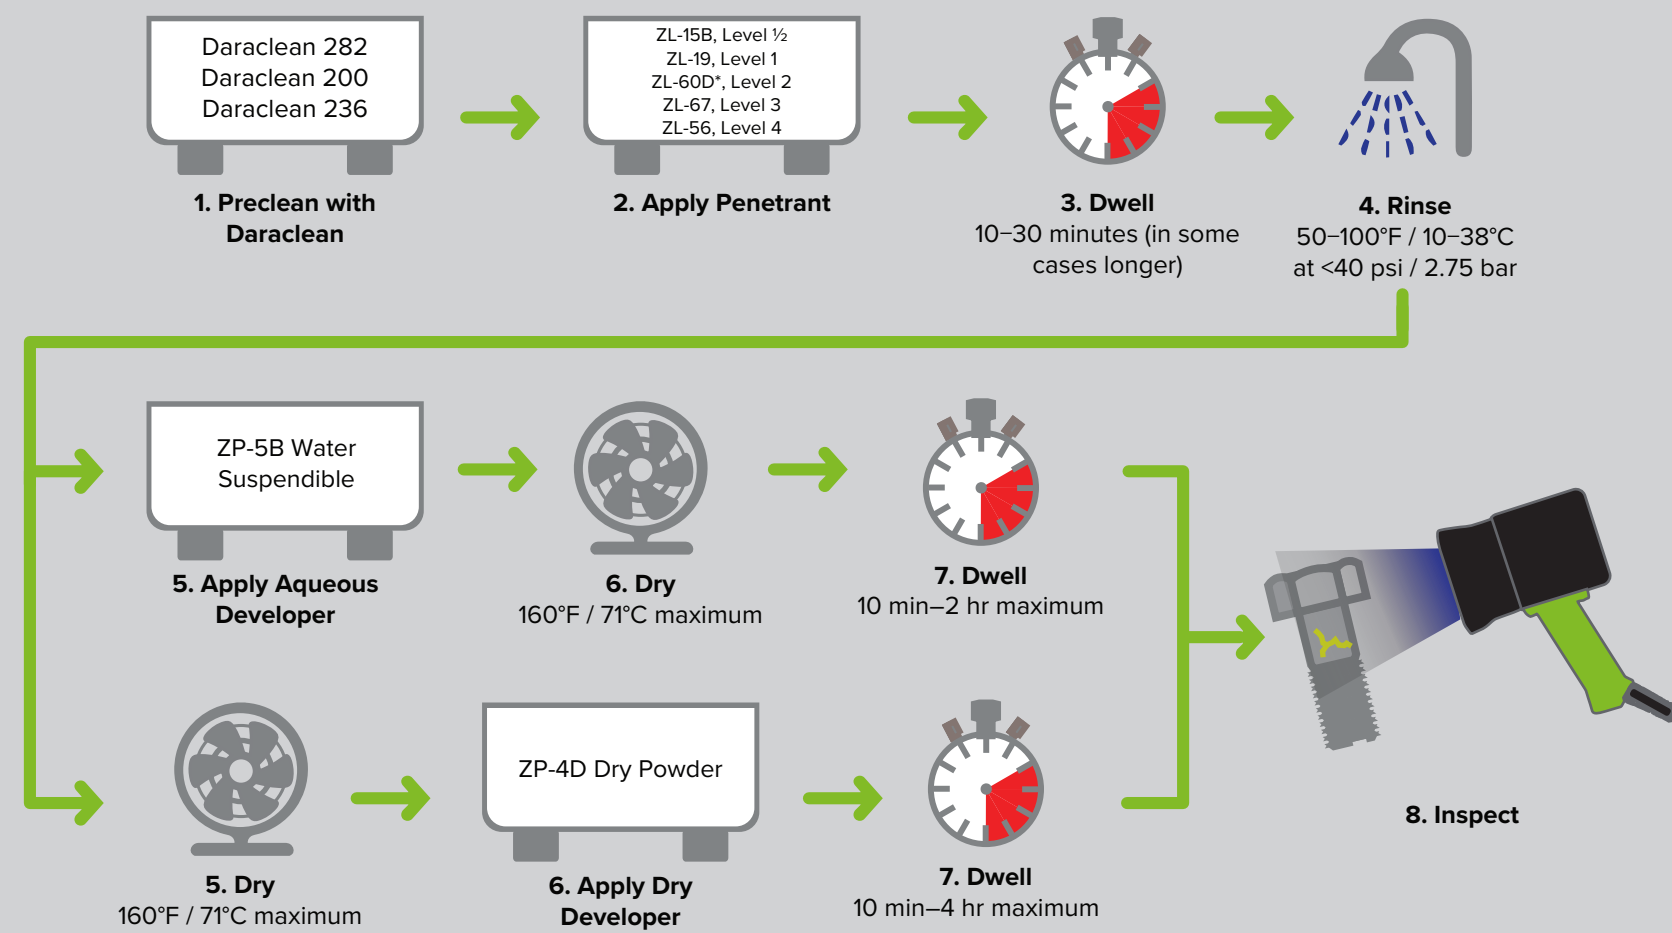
Daraclean 282
Daraclean 200
Daraclean 236

1. Preclean with Daraclean

ZL-15B, Level ½
ZL-19, Level 1
ZL-60D*, Level 2
ZL-67, Level 3
ZL-56, Level 4

2. Apply Penetrant

3. Dwell
10–30 minutes (in some cases longer)

4. Rinse
50–100°F / 10–38°C
at <40 psi / 2.75 bar

ZP-5B Water Suspendible

5. Apply Aqueous Developer

6. Dry
160°F / 71°C maximum

7. Dwell
10 min–2 hr maximum

8. Inspect

5. Dry
160°F / 71°C maximum

ZP-4D Dry Powder

6. Apply Dry Developer

7. Dwell
10 min–4 hr maximum